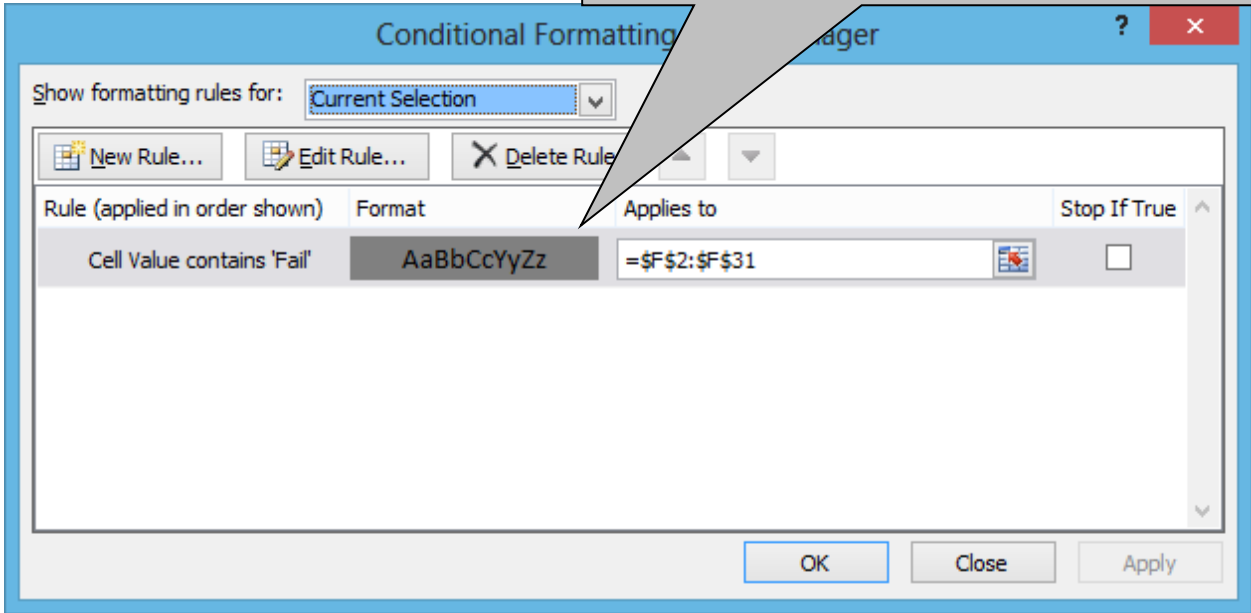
Conditional Formatting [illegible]nager

?

×

Show formatting rules for: Current Selection

New Rule...

Edit Rule...

Delete Rule

Rule (applied in order shown)

Format

Applies to

Stop If True

Cell Value contains 'Fail'

AaBbCcYyZz

=$F$2:$F$31

OK

Close

Apply